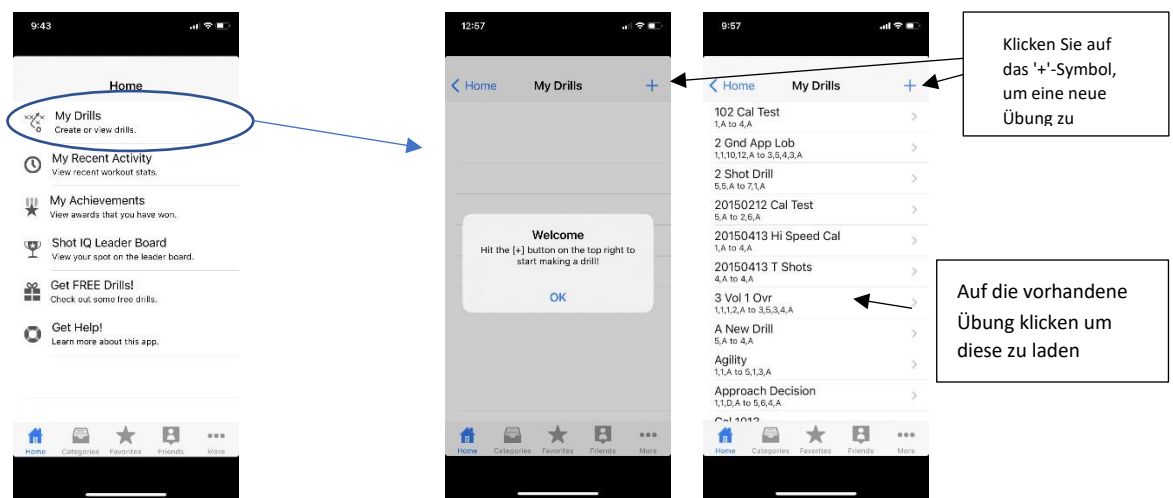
9:43

Home

My Drills
Create or view drills.

My Recent Activity
View recent workout stats.

My Achievements
View awards that you have won.

Shot IQ Leader Board
View your spot on the leader board.

Get FREE Drills!
Check out some free drills.

Get Help!
Learn more about this app.

Home Categories Favorites Friends More

12:57

< Home My Drills +

Welcome
Hit the [+] button on the top right to start making a drill!

OK

Home Categories Favorites Friends More

9:57

< Home My Drills +

102 Cal Test
1,A to 4,A

2 Gnd App Lob
1,1,10,12,A to 3,5,4,3,A

2 Shot Drill
5,5,A to 7,1,A

20150212 Cal Test
5,A to 2,6,A

20150413 Hi Speed Cal
1,A to 4,A

20150413 T Shots
4,A to 4,A

3 Vol 1 Ovr
1,1,1,2,A to 3,5,3,4,A

A New Drill
5,A to 4,A

Agility
1,1,A to 5,1,3,A

Approach Decision
1,1,D,A to 5,6,4,A

Cal 1012

Home Categories Favorites Friends More

Klicken Sie auf das '+'-Symbol, um eine neue Übung zu

Auf die vorhandene Übung klicken um diese zu laden